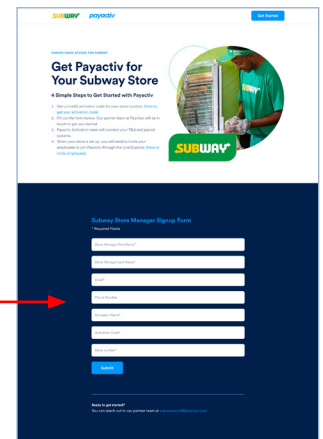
SUBWAY payactiv

Get Started

SUBWAY WAGE ACCESS FOR SUBWAY

Get Payactiv for Your Subway Store

4 Simple Steps to Get Started with Payactiv

1. Get a Unit# activation code for your store location. (How to get your activation code)
2. Fill out the form below. Our partner team at Payactiv will be in touch to get you started.
3. Payactiv activation team will connect your T&A and payroll systems.
4. When your store is set up, you will need to invite your employees to join Payactiv through the LiveIQ portal. (How to invite employees)

SUBWAY

Subway Store Manager Signup Form

* Required Fields

Store Manager First Name*

Store Manager Last Name*

Email*

Phone Number

Company Name*

Activation Code*

Store number*

Submit

Ready to get started?
You can reach out to our partner team at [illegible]